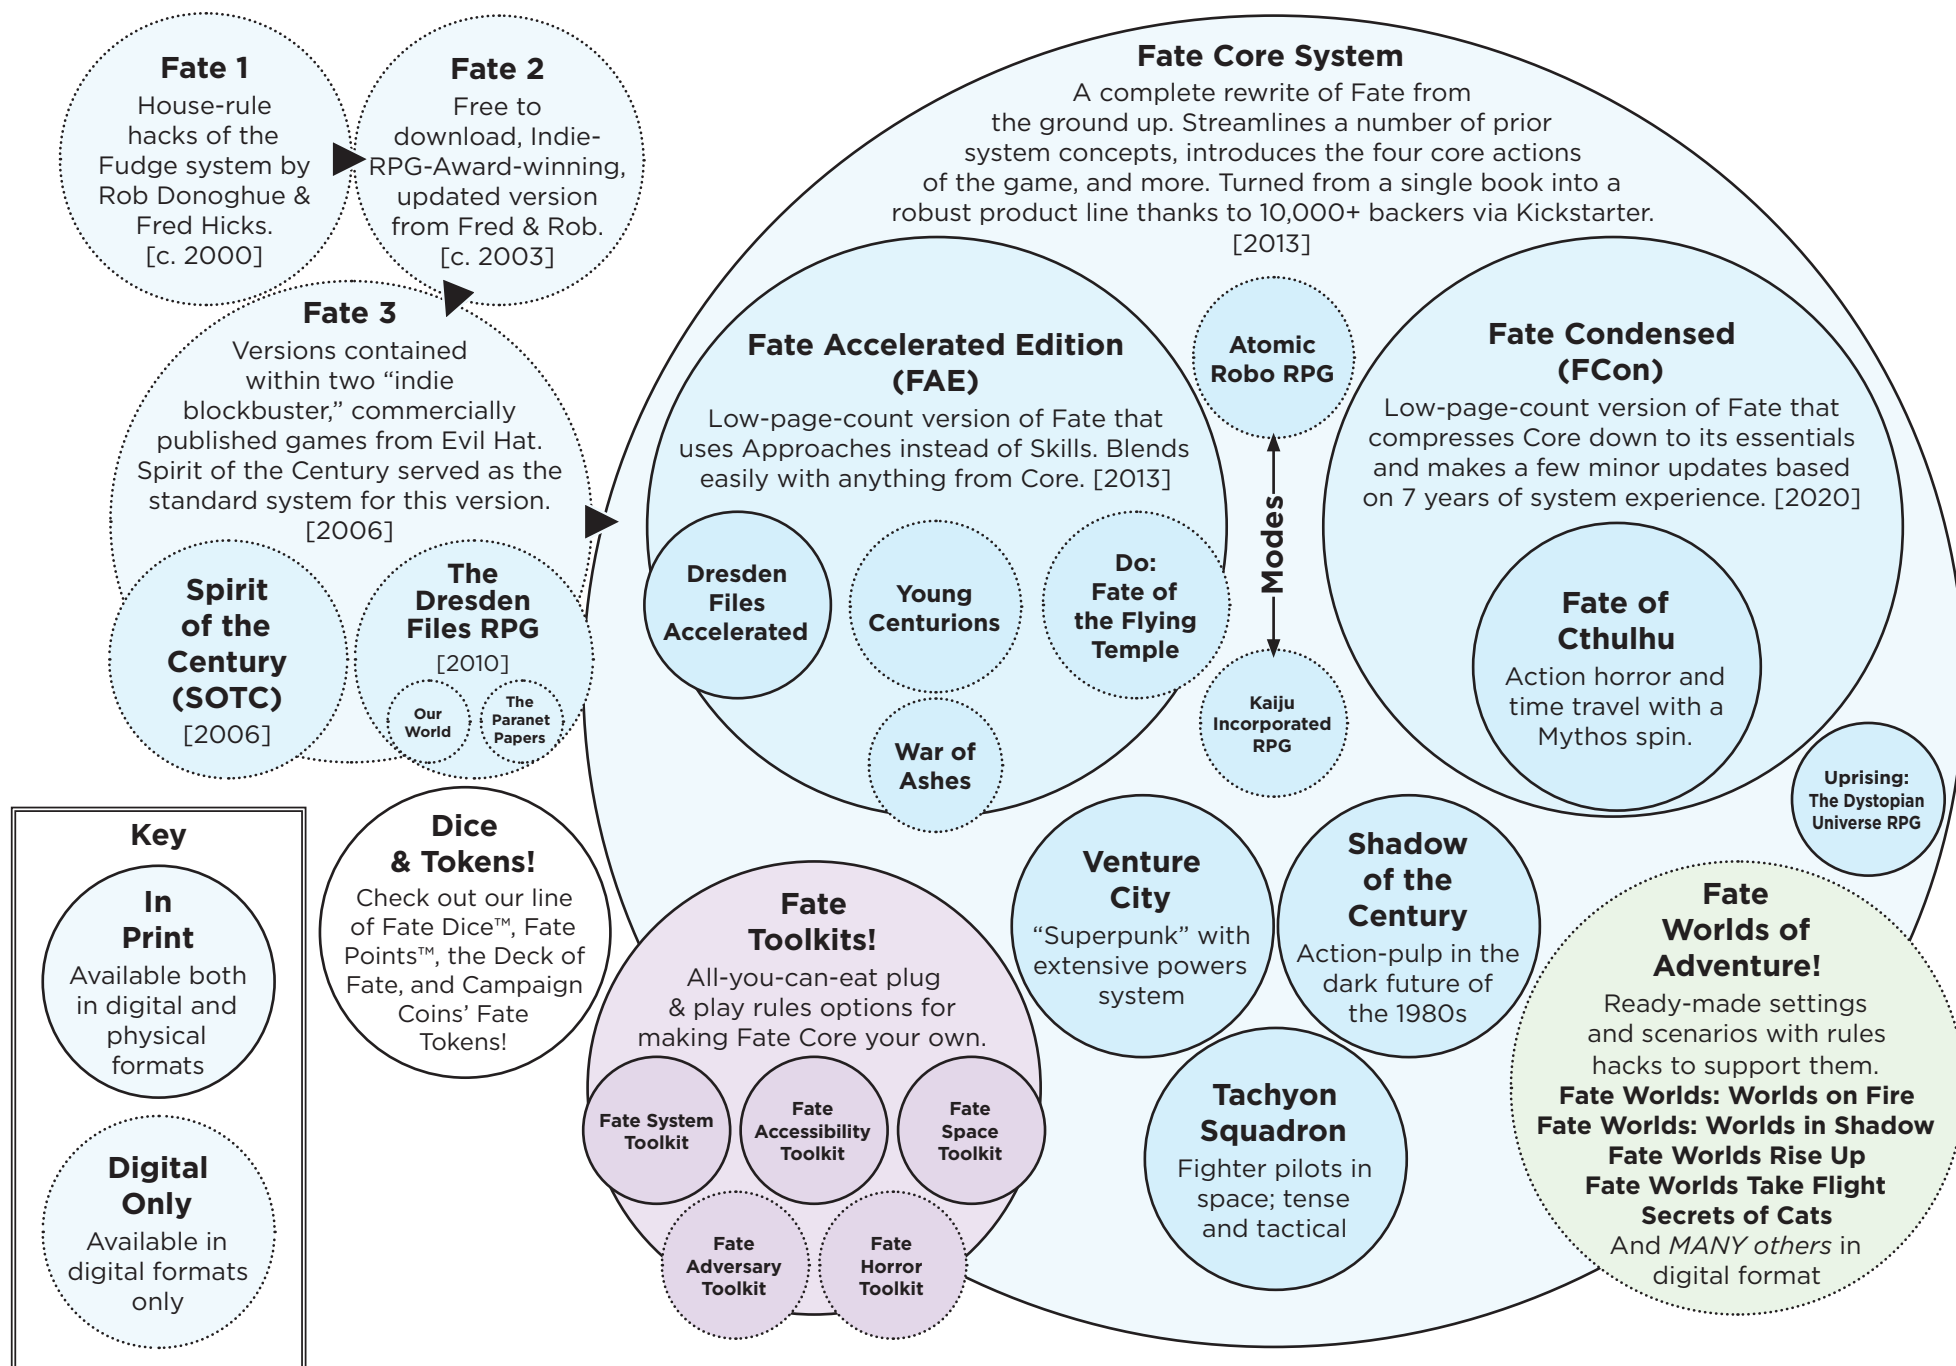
Fate 1
House-rule hacks of the Fudge system by Rob Donoghue & Fred Hicks. [c. 2000]

Fate 2
Free to download, Indie-RPG-Award-winning, updated version from Fred & Rob. [c. 2003]

Fate 3
Versions contained within two "indie blockbuster," commercially published games from Evil Hat. Spirit of the Century served as the standard system for this version. [2006]

Spirit of the Century (SOTC) [2006]

The Dresden Files RPG [2010]

Our World

The Paranet Papers

Fate Core System
A complete rewrite of Fate from the ground up. Streamlines a number of prior system concepts, introduces the four core actions of the game, and more. Turned from a single book into a robust product line thanks to 10,000+ backers via Kickstarter. [2013]

Fate Accelerated Edition (FAE)
Low-page-count version of Fate that uses Approaches instead of Skills. Blends easily with anything from Core. [2013]

Dresden Files Accelerated

Young Centurions

Do: Fate of the Flying Temple

War of Ashes

Atomic Robo RPG

Modes

Kaiju Incorporated RPG

Fate Condensed (FCon)
Low-page-count version of Fate that compresses Core down to its essentials and makes a few minor updates based on 7 years of system experience. [2020]

Fate of Cthulhu
Action horror and time travel with a Mythos spin.

Uprising: The Dystopian Universe RPG

Key

In Print
Available both in digital and physical formats

Digital Only
Available in digital formats only

Dice & Tokens!
Check out our line of Fate Dice™, Fate Points™, the Deck of Fate, and Campaign Coins' Fate Tokens!

Fate Toolkits!
All-you-can-eat plug & play rules options for making Fate Core your own.

Fate System Toolkit

Fate Accessibility Toolkit

Fate Space Toolkit

Fate Adversary Toolkit

Fate Horror Toolkit

Venture City
"Superpunk" with extensive powers system

Shadow of the Century
Action-pulp in the dark future of the 1980s

Tachyon Squadron
Fighter pilots in space; tense and tactical

Fate Worlds of Adventure!
Ready-made settings and scenarios with rules hacks to support them.
Fate Worlds: Worlds on Fire
Fate Worlds: Worlds in Shadow
Fate Worlds Rise Up
Fate Worlds Take Flight
Secrets of Cats
And MANY others in digital format